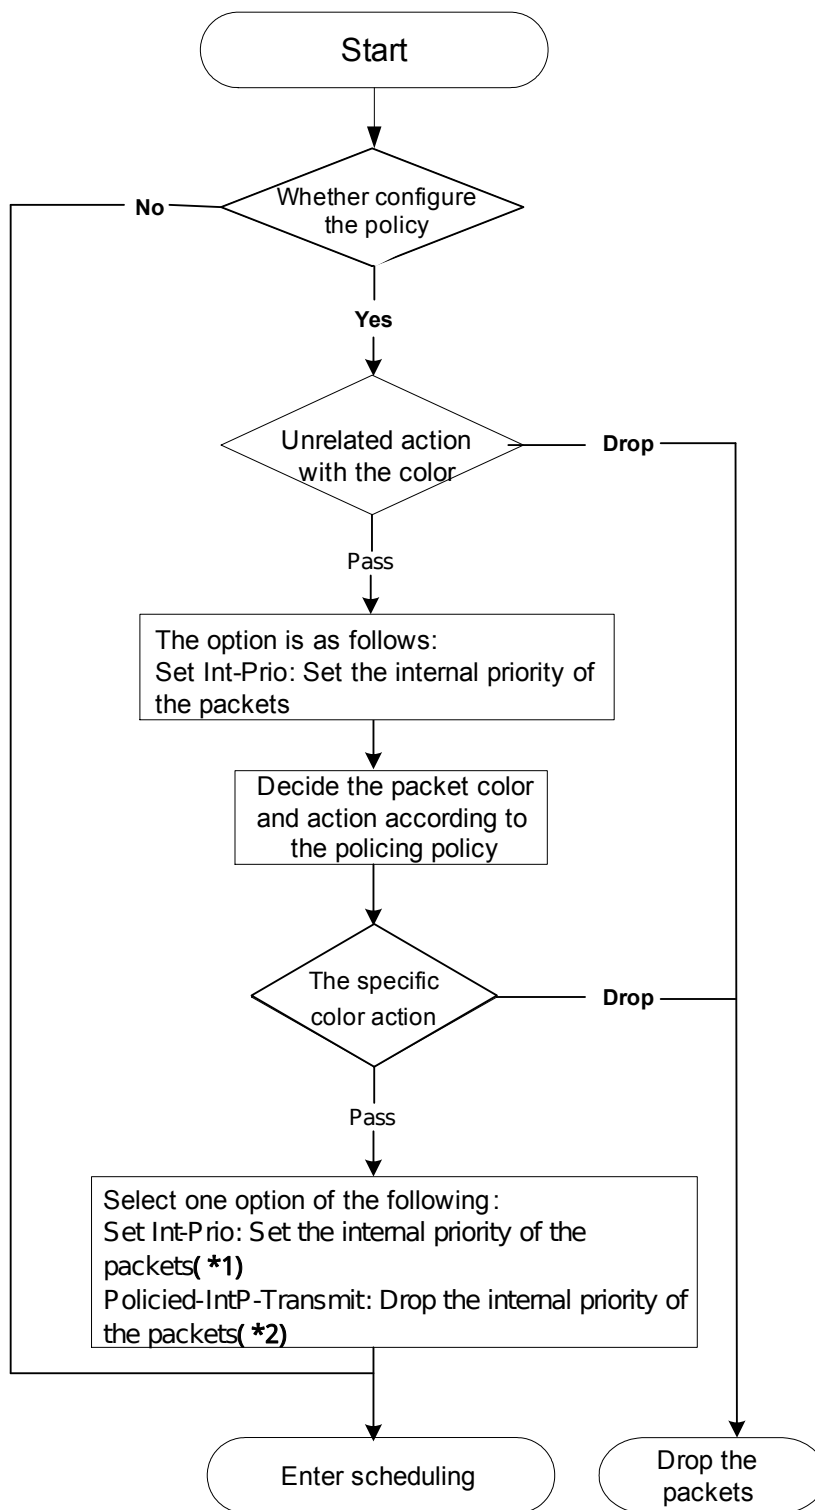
Start

Whether configure the policy

No

Yes

Unrelated action with the color

Drop

Pass

The option is as follows:
Set Int-Prio: Set the internal priority of the packets

Decide the packet color and action according to the policing policy

The specific color action

Drop

Pass

Select one option of the following:
Set Int-Prio: Set the internal priority of the packets( *1)
Policied-IntP-Transmit: Drop the internal priority of the packets( *2)

Enter scheduling

Drop the packets